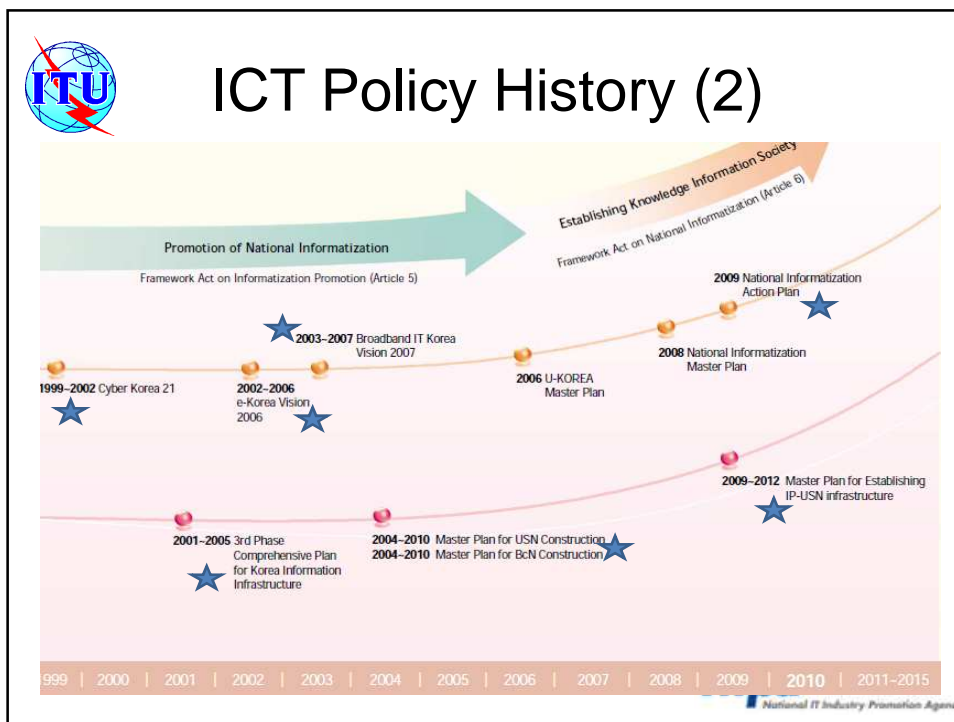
ITU

ICT Policy History (2)

Promotion of National Informatization

Framework Act on Informatization Promotion (Article 5)

Establishing Knowledge Information Society

Framework Act on National Informatization (Article 5)

1999~2002 Cyber Korea 21

2002~2006 e-Korea Vision 2006

2003~2007 Broadband IT Korea Vision 2007

2006 U-KOREA Master Plan

2008 National Informatization Master Plan

2009 National Informatization Action Plan

2001~2005 3rd Phase Comprehensive Plan for Korea Information Infrastructure

2004~2010 Master Plan for USN Construction
2004~2010 Master Plan for BcN Construction

2009~2012 Master Plan for Establishing IP-USN infrastructure

1999 | 2000 | 2001 | 2002 | 2003 | 2004 | 2005 | 2006 | 2007 | 2008 | 2009 | 2010 | 2011~2015

National IT Industry Promotion Agen